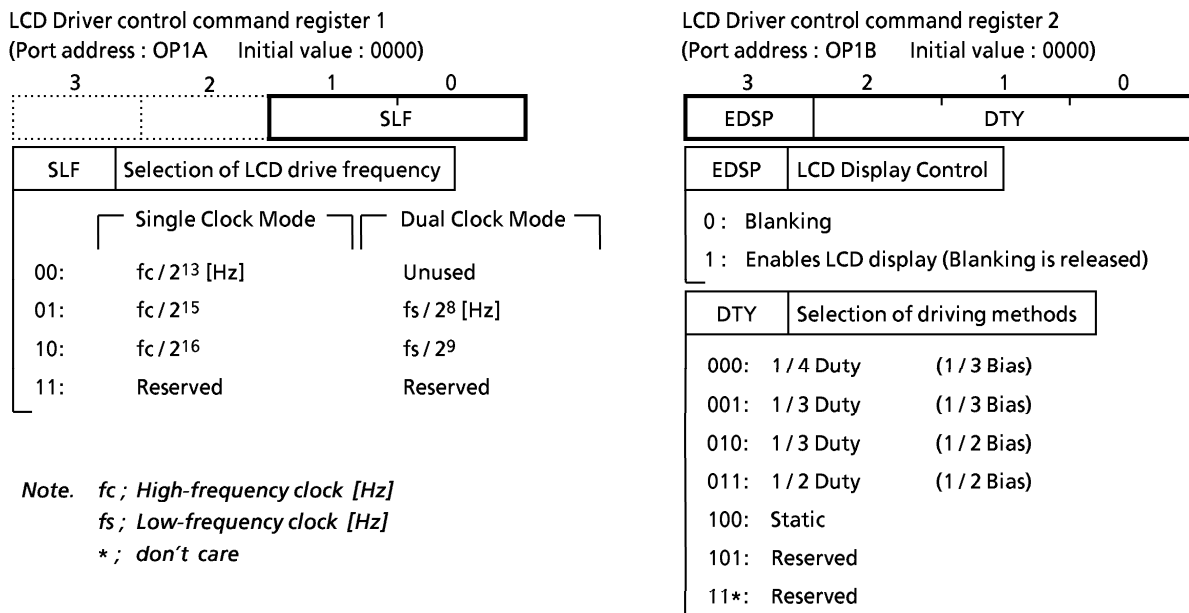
LCD Driver control command register 1
(Port address : OP1A  Initial value : 0000)

| 3 | 2 | 1 | 0 |
|---|---|---|---|
| | | SLF | |

SLF | Selection of LCD drive frequency

| | Single Clock Mode | Dual Clock Mode |
|---|---|---|
| 00: | fc / $2^{13}$ [Hz] | Unused |
| 01: | fc / $2^{15}$ | fs / $2^{8}$ [Hz] |
| 10: | fc / $2^{16}$ | fs / $2^{9}$ |
| 11: | Reserved | Reserved |

Note. fc ; High-frequency clock [Hz]
fs ; Low-frequency clock [Hz]
* ; don't care

LCD Driver control command register 2
(Port address : OP1B  Initial value : 0000)

| 3 | 2 | 1 | 0 |
|---|---|---|---|
| EDSP | | DTY | |

EDSP | LCD Display Control

0 : Blanking
1 : Enables LCD display (Blanking is released)

DTY | Selection of driving methods

000: 1 / 4 Duty (1 / 3 Bias)
001: 1 / 3 Duty (1 / 3 Bias)
010: 1 / 3 Duty (1 / 2 Bias)
011: 1 / 2 Duty (1 / 2 Bias)
100: Static
101: Reserved
11*: Reserved